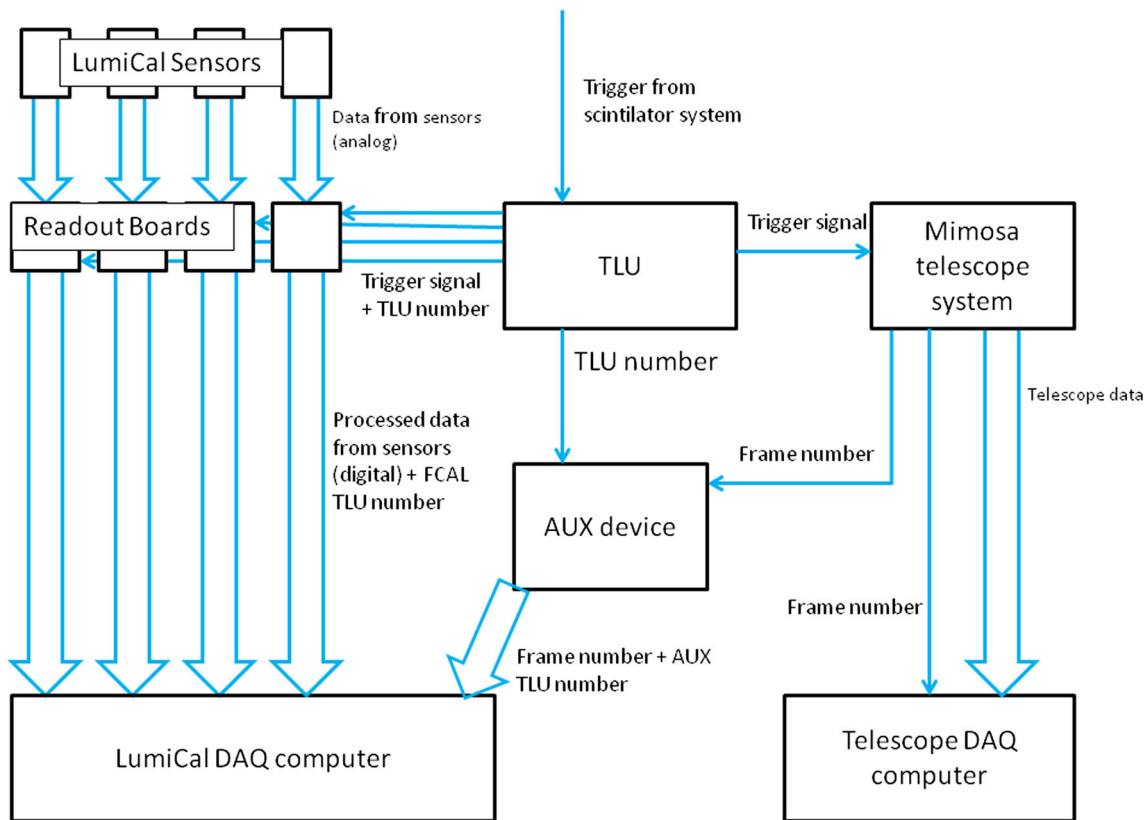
LumiCal Sensors

Data from sensors (analog)

Trigger from scintilator system

Readout Boards

Trigger signal

TLU

Mimosa telescope system

Trigger signal + TLU number

TLU number

Telescope data

Processed data from sensors (digital) + FCAL TLU number

Frame number

AUX device

Frame number

Frame number + AUX TLU number

LumiCal DAQ computer

Telescope DAQ computer